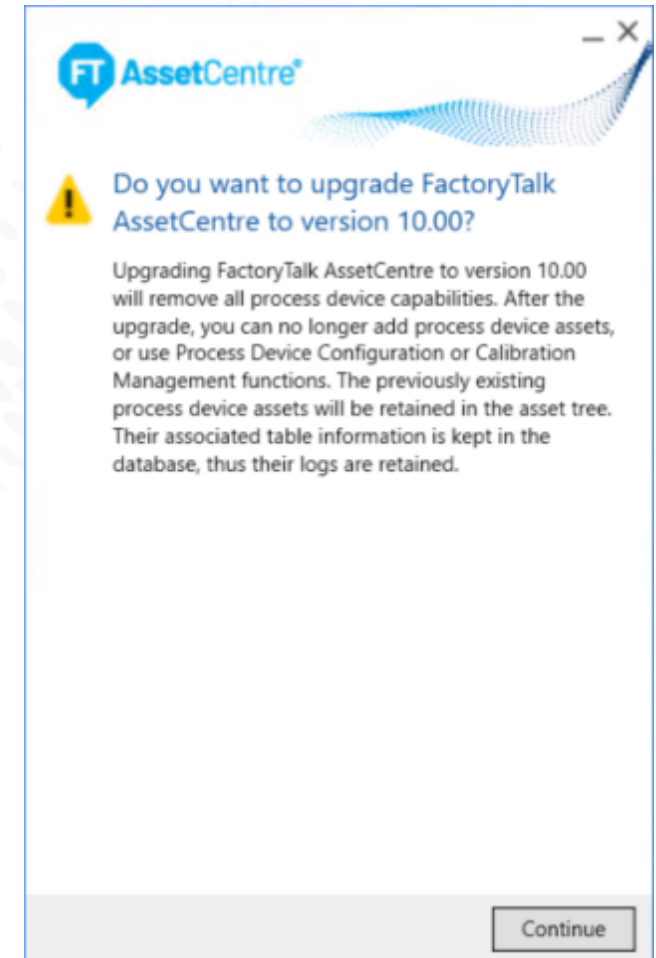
FT AssetCentre®

Do you want to upgrade FactoryTalk AssetCentre to version 10.00?

Upgrading FactoryTalk AssetCentre to version 10.00 will remove all process device capabilities. After the upgrade, you can no longer add process device assets, or use Process Device Configuration or Calibration Management functions. The previously existing process device assets will be retained in the asset tree. Their associated table information is kept in the database, thus their logs are retained.

Continue